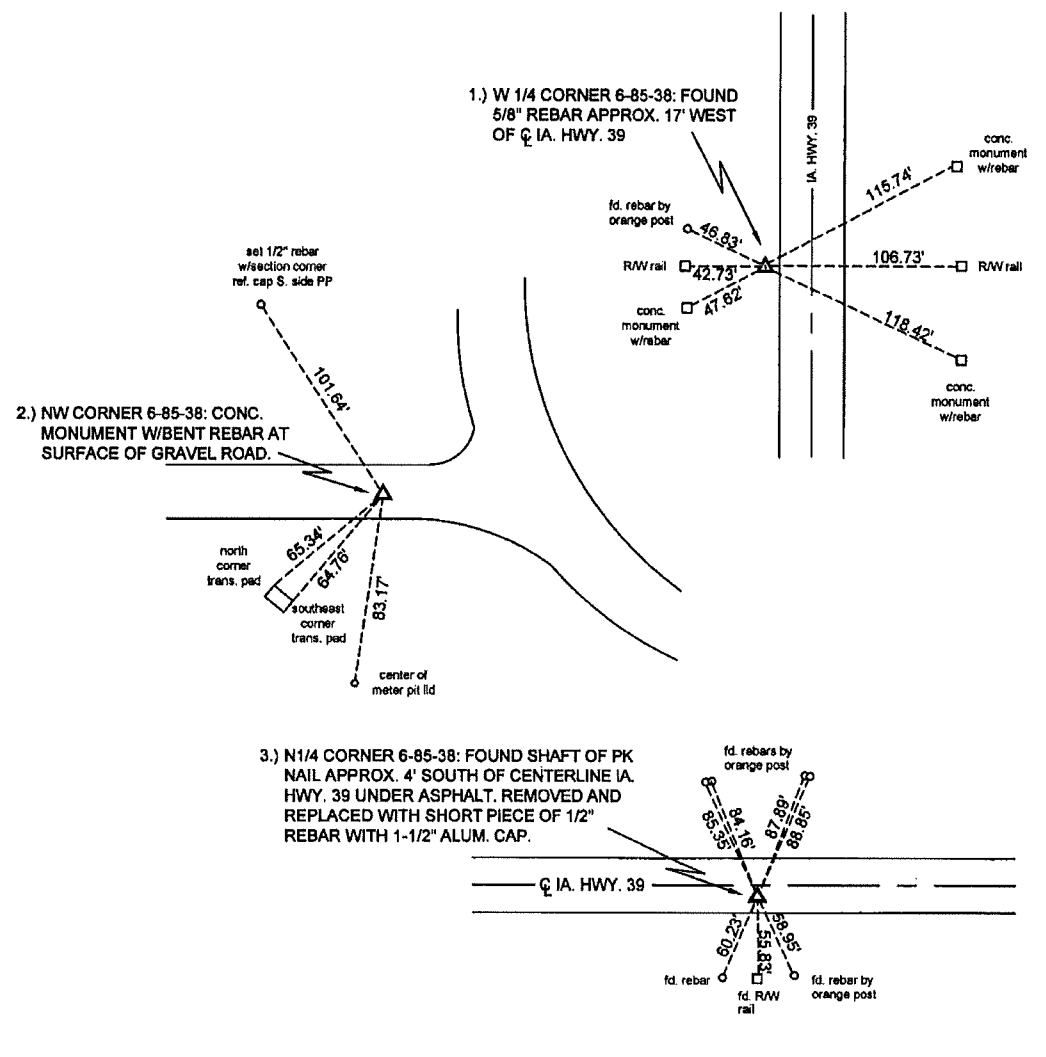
1.) W 1/4 CORNER 6-85-38: FOUND 5/8" REBAR APPROX. 17' WEST OF ℄ IA. HWY. 39

IA. HWY. 39

conc. monument w/rebar

115.74'

fd. rebar by orange post

46.83'

R/W rail

42.73'

106.73'

R/W rail

conc. monument w/rebar

47.82'

118.42'

conc. monument w/rebar

set 1/2" rebar w/section corner ref. cap S. side PP

101.64'

2.) NW CORNER 6-85-38: CONC. MONUMENT W/BENT REBAR AT SURFACE OF GRAVEL ROAD.

north corner trans. pad

65.34'

64.76'

southeast corner trans. pad

83.17'

center of meter pit lid

3.) N1/4 CORNER 6-85-38: FOUND SHAFT OF PK NAIL APPROX. 4' SOUTH OF CENTERLINE IA. HWY. 39 UNDER ASPHALT. REMOVED AND REPLACED WITH SHORT PIECE OF 1/2" REBAR WITH 1-1/2" ALUM. CAP.

fd. rebars by orange post

85.35'

84.16'

87.89'

88.85'

℄ IA. HWY. 39

60.23'

55.83'

58.95'

fd. rebar

fd. R/W rail

fd. rebar by orange post